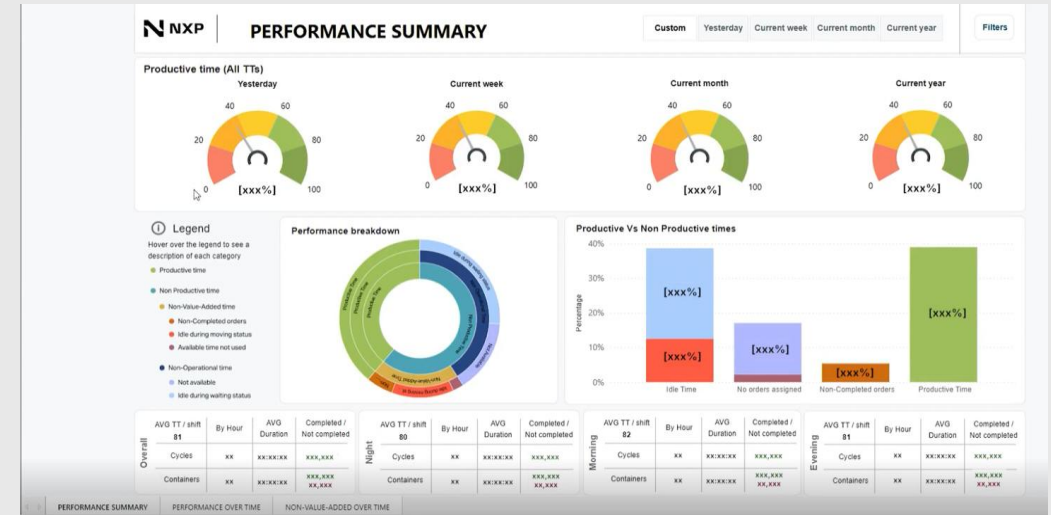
NXP PERFORMANCE SUMMARY

Custom Yesterday Current week Current month Current year

Filters

Productive time (All TTs)

Yesterday
0 20 40 60 80 100
[xxx%]

Current week
0 20 40 60 80 100
[xxx%]

Current month
0 20 40 60 80 100
[xxx%]

Current year
0 20 40 60 80 100
[xxx%]

Legend
Hover over the legend to see a description of each category
Productive time
Non Productive time
Non-Value-Added time
Non-Completed orders
Idle during moving status
Available time not used
Non-Operational time
Not available
Idle during waiting status

Performance breakdown

Productive Vs Non Productive times
40%
30%
20%
10%
0%
Percentage
[xxx%]
[xxx%]
[xxx%]
[xxx%]
[xxx%]
Idle Time
No orders assigned
Non-Completed orders
Productive Time

| Overall | AVG TT / shift 81 | By Hour | AVG Duration | Completed / Not completed |
|---|---|---|---|---|
| | Cycles | xx | xx:xx:xx | xxx,xxx |
| | Containers | xx | xx:xx:xx | xxx,xxx xx,xxx |

| Night | AVG TT / shift 80 | By Hour | AVG Duration | Completed / Not completed |
|---|---|---|---|---|
| | Cycles | xx | xx:xx:xx | xxx,xxx |
| | Containers | xx | xx:xx:xx | xxx,xxx xx,xxx |

| Morning | AVG TT / shift 82 | By Hour | AVG Duration | Completed / Not completed |
|---|---|---|---|---|
| | Cycles | xx | xx:xx:xx | xxx,xxx |
| | Containers | xx | xx:xx:xx | xxx,xxx xx,xxx |

| Evening | AVG TT / shift 81 | By Hour | AVG Duration | Completed / Not completed |
|---|---|---|---|---|
| | Cycles | xx | xx:xx:xx | xxx,xxx |
| | Containers | xx | xx:xx:xx | xxx,xxx xx,xxx |

PERFORMANCE SUMMARY PERFORMANCE OVER TIME NON-VALUE-ADDED OVER TIME